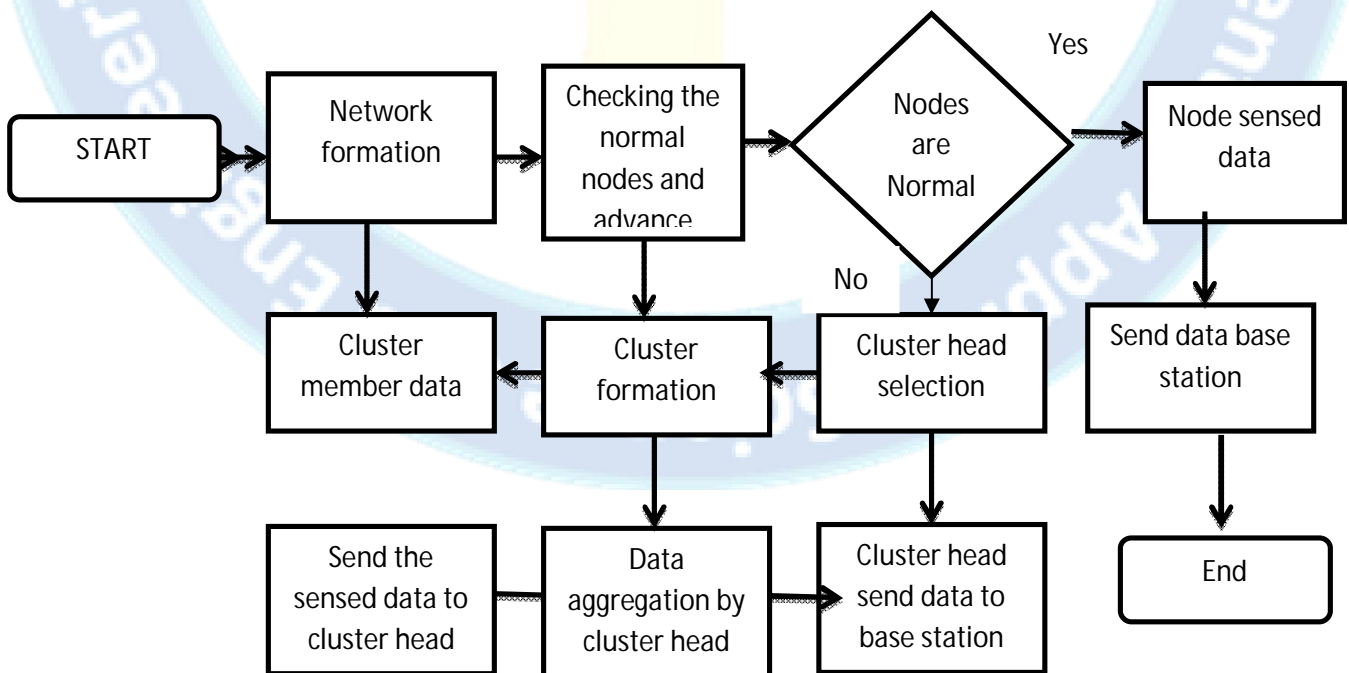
START

Network formation

Checking the normal nodes and advance

Nodes are Normal

Yes

Node sensed data

No

Cluster member data

Cluster formation

Cluster head selection

Send data base station

Send the sensed data to cluster head

Data aggregation by cluster head

Cluster head send data to base station

End